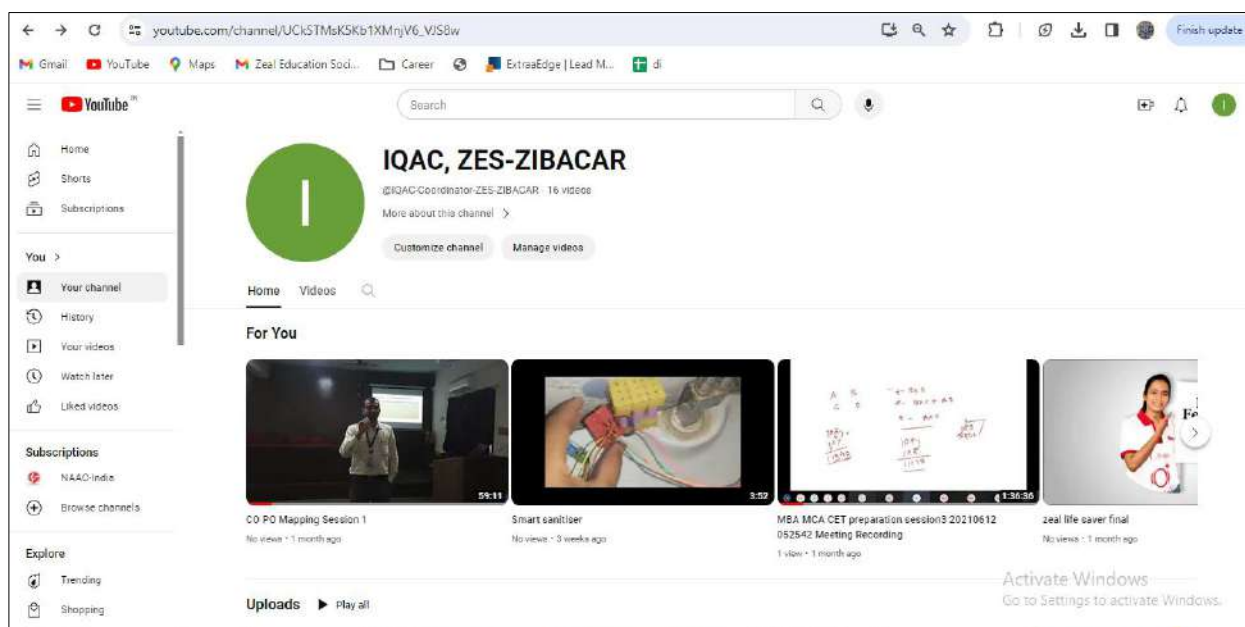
youtube.com/channel/UCkSTMsK5Kb1XMnjV6_VJS8w

Finish update

Gmail YouTube Maps Zeal Education Soci... Career ExtraaEdge | Lead M... di

YouTube IN

Search

Home
Shorts
Subscriptions

You >
Your channel
History
Your videos
Watch later
Liked videos

Subscriptions
NAAC-India
Browse channels

Explore
Trending
Shopping

I

IQAC, ZES-ZIBACAR

@IQAC-Coordinator-ZES-ZIBACAR · 16 videos

More about this channel >

Customize channel Manage videos

Home Videos

For You

59:11
CO PO Mapping Session 1
No views · 1 month ago

3:52
Smart sanitiser
No views · 3 weeks ago

1:36:36
MBA MCA CET preparation session3 20210612 052542 Meeting Recording
1 view · 1 month ago

zeal life saver final
No views · 1 month ago

Uploads Play all

Activate Windows
Go to Settings to activate Windows.